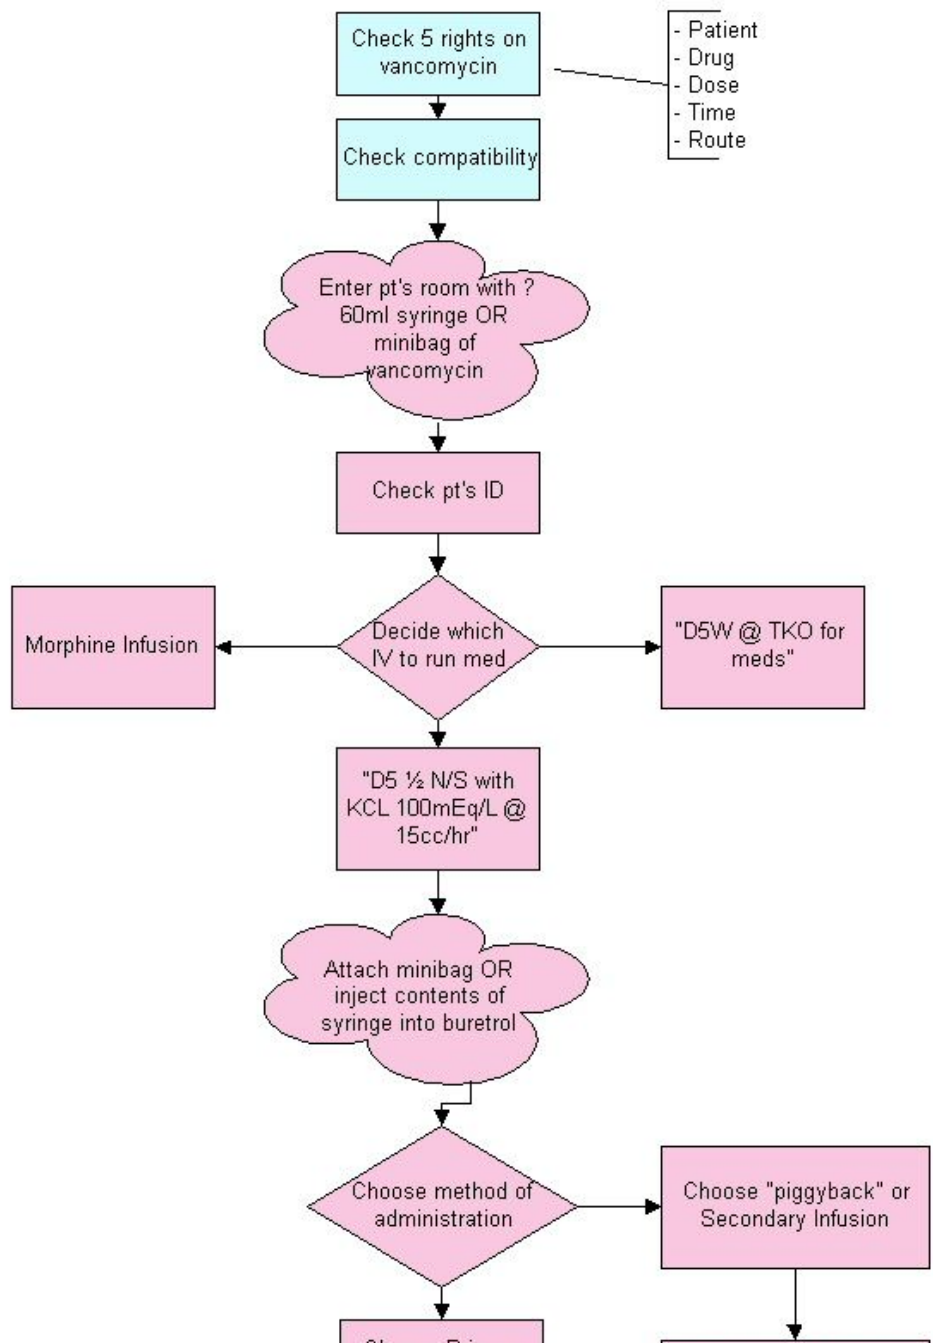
Check 5 rights on vancomycin

- Patient
- Drug
- Dose
- Time
- Route

Check compatibility

Enter pt's room with ? 60ml syringe OR minibag of vancomycin

Check pt's ID

Morphine Infusion

Decide which IV to run med

"D5W @ TKO for meds"

"D5 ½ N/S with KCL 100mEq/L @ 15cc/hr"

Attach minibag OR inject contents of syringe into buretrol

Choose method of administration

Choose "piggyback" or Secondary Infusion

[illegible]